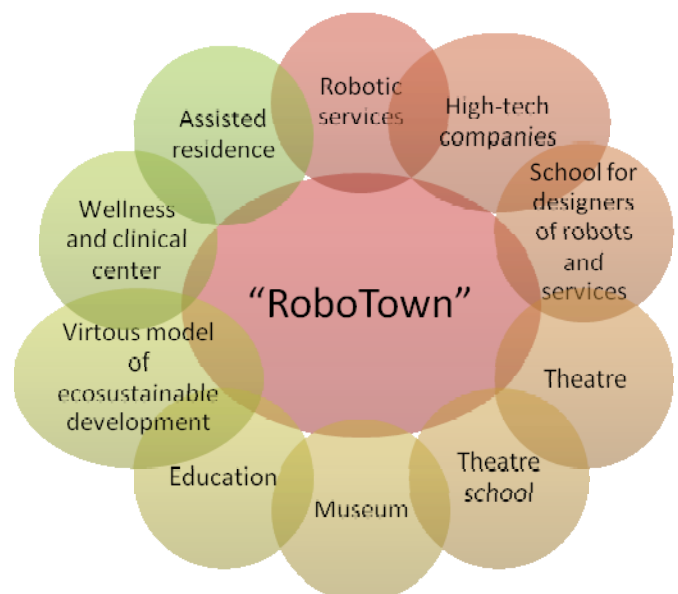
“RoboTown”

Robotic services

High-tech companies

School for designers of robots and services

Theatre

Theatre school

Museum

Education

Virtous model of ecosustainable development

Wellness and clinical center

Assisted residence